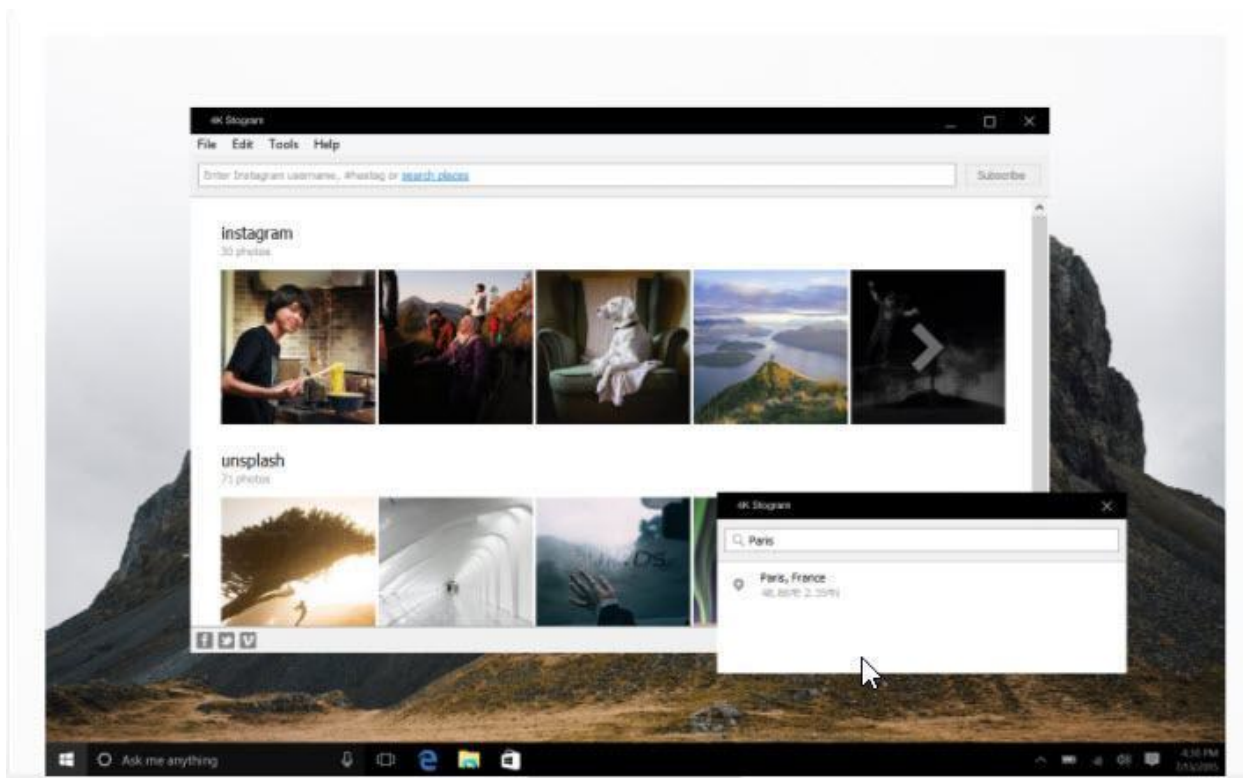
4K Stogram

File Edit Tools Help

Enter Instagram username, #hashtag or search places

Subscribe

instagram
30 photos

unsplash
71 photos

4K Stogram

Paris

Paris, France
48.86°N 2.35°E

Ask me anything

4:30 PM
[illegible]